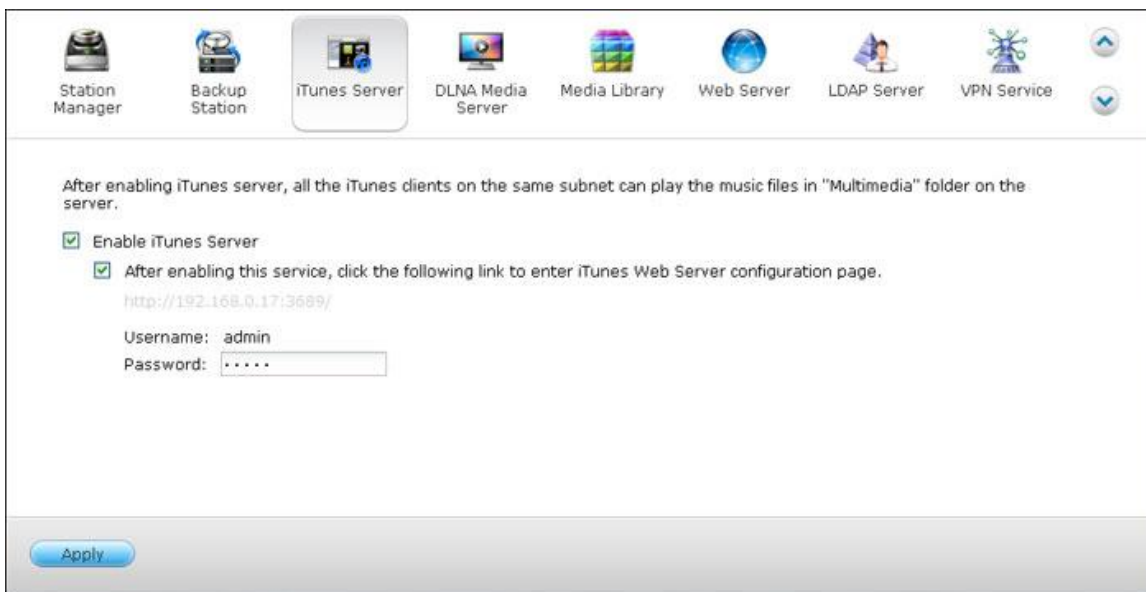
Station Manager
Backup Station
iTunes Server
DLNA Media Server
Media Library
Web Server
LDAP Server
VPN Service

After enabling iTunes server, all the iTunes clients on the same subnet can play the music files in "Multimedia" folder on the server.

Enable iTunes Server

After enabling this service, click the following link to enter iTunes Web Server configuration page.

http://192.168.0.17:3689/

Username: admin
Password: ·····

Apply